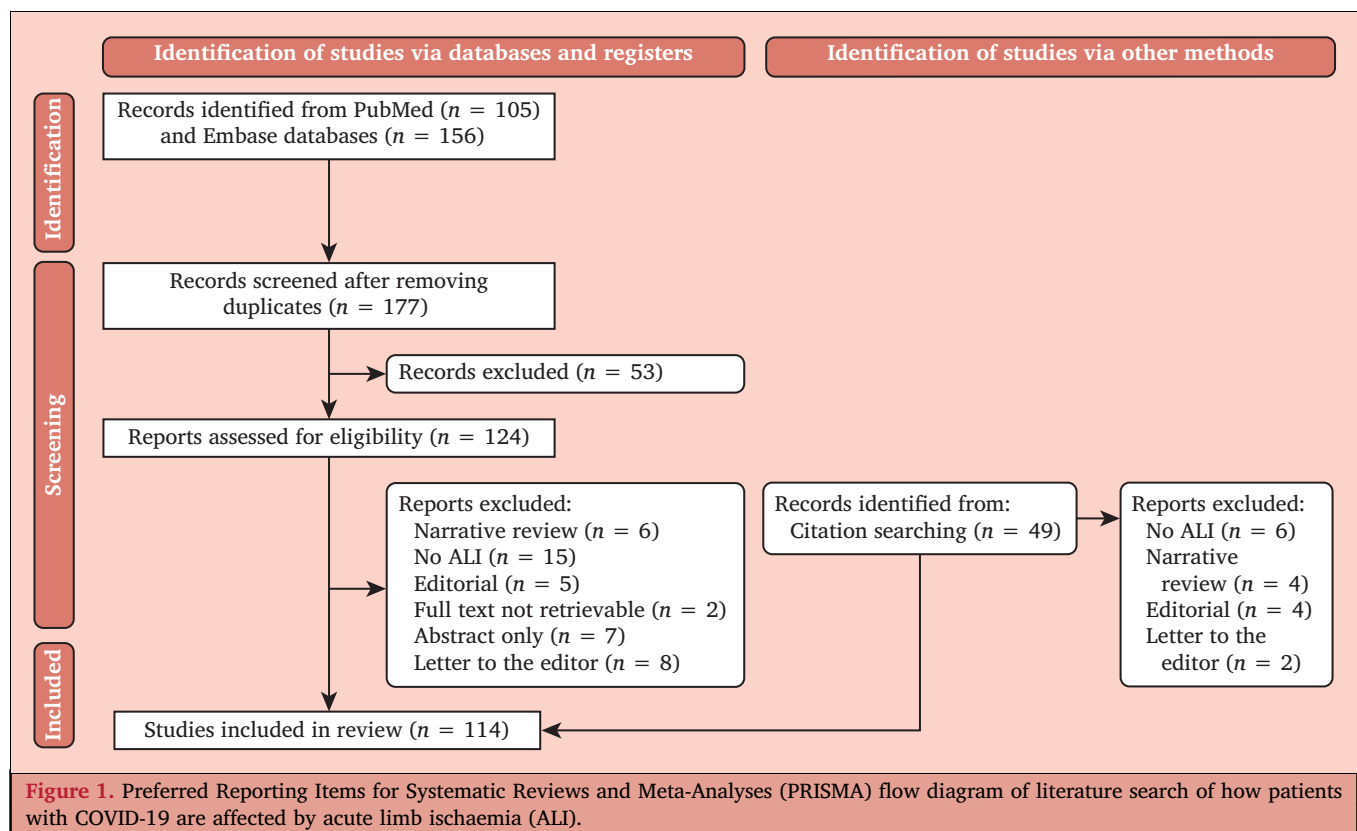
Identification of studies via databases and registers

Identification of studies via other methods

Identification

Records identified from PubMed ($n$ = 105) and Embase databases ($n$ = 156)

Screening

Records screened after removing duplicates ($n$ = 177)

Records excluded ($n$ = 53)

Reports assessed for eligibility ($n$ = 124)

Reports excluded:
Narrative review ($n$ = 6)
No ALI ($n$ = 15)
Editorial ($n$ = 5)
Full text not retrievable ($n$ = 2)
Abstract only ($n$ = 7)
Letter to the editor ($n$ = 8)

Records identified from:
Citation searching ($n$ = 49)

Reports excluded:
No ALI ($n$ = 6)
Narrative review ($n$ = 4)
Editorial ($n$ = 4)
Letter to the editor ($n$ = 2)

Included

Studies included in review ($n$ = 114)

Figure 1. Preferred Reporting Items for Systematic Reviews and Meta-Analyses (PRISMA) flow diagram of literature search of how patients with COVID-19 are affected by acute limb ischaemia (ALI).